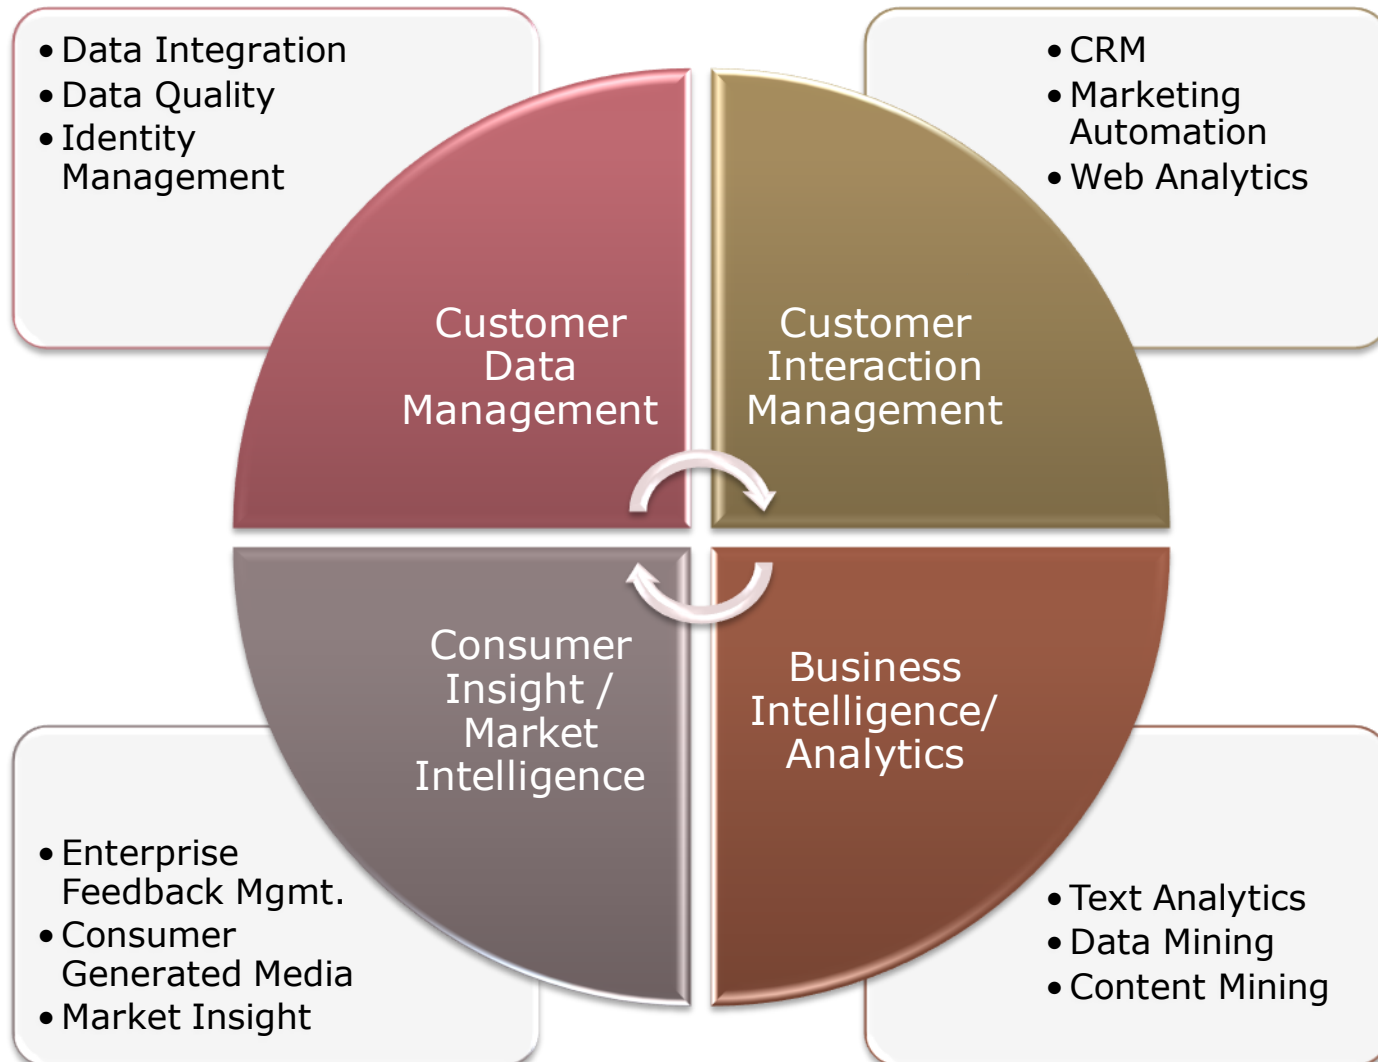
- Data Integration
- Data Quality
- Identity Management

- CRM
- Marketing Automation
- Web Analytics

Customer Data Management

Customer Interaction Management

Consumer Insight / Market Intelligence

Business Intelligence/ Analytics

- Enterprise Feedback Mgmt.
- Consumer Generated Media
- Market Insight

- Text Analytics
- Data Mining
- Content Mining